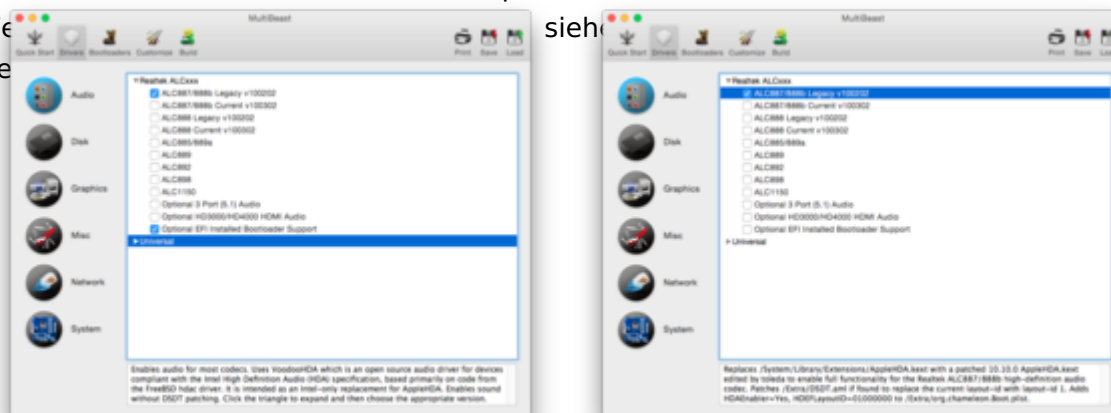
e

e

MultiBeast

Quick Start Drivers Bootloaders Customize Build

Print Save Load

Audio

Disk

Graphics

Misc

Network

System

▾Realtek ALCxxx
ALC887/888b Legacy v100202
ALC887/888b Current v100302
ALC888 Legacy v100202
ALC888 Current v100302
ALC885/889a
ALC889
ALC892
ALC898
ALC1150
Optional 3 Port (5.1) Audio
Optional HD3000/HD4000 HDMI Audio
Optional EFI Installed Bootloader Support
▸Universal

Enables audio for most codecs. Uses VoodooHDA which is an open source audio driver for devices compliant with the Intel High Definition Audio (HDA) specification, based primarily on code from the FreeBSD hdac driver. It is intended as an Intel-only replacement for AppleHDA. Enables sound without DSDT patching. Click the triangle to expand and then choose the appropriate version.

sieh

MultiBeast

Quick Start Drivers Bootloaders Customize Build

Print Save Load

Audio

Disk

Graphics

Misc

Network

System

▾Realtek ALCxxx
ALC887/888b Legacy v100202
ALC887/888b Current v100302
ALC888 Legacy v100202
ALC888 Current v100302
ALC885/889a
ALC889
ALC892
ALC898
ALC1150
Optional 3 Port (5.1) Audio
Optional HD3000/HD4000 HDMI Audio
Optional EFI Installed Bootloader Support
▸Universal

Replaces /System/Library/Extensions/AppleHDA.kext with a patched 10.10.0 AppleHDA.kext edited by toleda to enable full functionality for the Realtek ALC887/888b high-definition audio codec. Patches /Extra/DSDT.aml if found to replace the current layout-id with layout-id 1. Adds HDAEnabler=Yes, HDEFLayoutID=01000000 to /Extra/org.chameleon.Boot.plist.